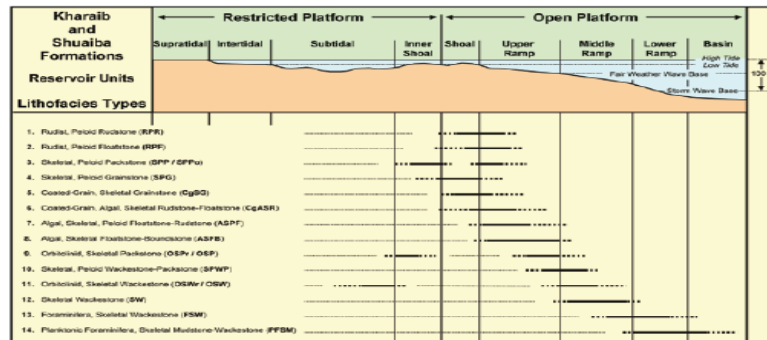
Kharaib and Shuaiba Formations

Reservoir Units

Lithofacies Types

Restricted Platform

Open Platform

Supratidal | Intertidal | Subtidal | Inner Shoal | Shoal | Upper Ramp | Middle Ramp | Lower Ramp | Basin

High Tide
Low Tide
Fair Weather Wave Base
Storm Wave Base
100

1. Rudist, Peloid Rudstone (RPR)
2. Rudist, Peloid Floatstone (RPF)
3. Skeletal, Peloid Packstone (SPP / SPPu)
4. Skeletal, Peloid Grainstone (SPG)
5. Coated-Grain, Skeletal Grainstone (CgSG)
6. Coated-Grain, Algal, Skeletal Rudstone-Floatstone (CgASR)
7. Algal, Skeletal, Peloid Floatstone-Rudstone (ASPF)
8. Algal, Skeletal Floatstone-Boundstone (ASFB)
9. Orbitolinid, Skeletal Packstone (OSPu / OSP)
10. Skeletal, Peloid Wackestone-Packstone (SPWP)
11. Orbitolinid, Skeletal Wackestone (OSWu / OSW)
12. Skeletal Wackestone (SW)
13. Foraminifera, Skeletal Wackestone (FSW)
14. Planktonic Foraminifera, Skeletal Mudstone-Wackestone (PFSM)